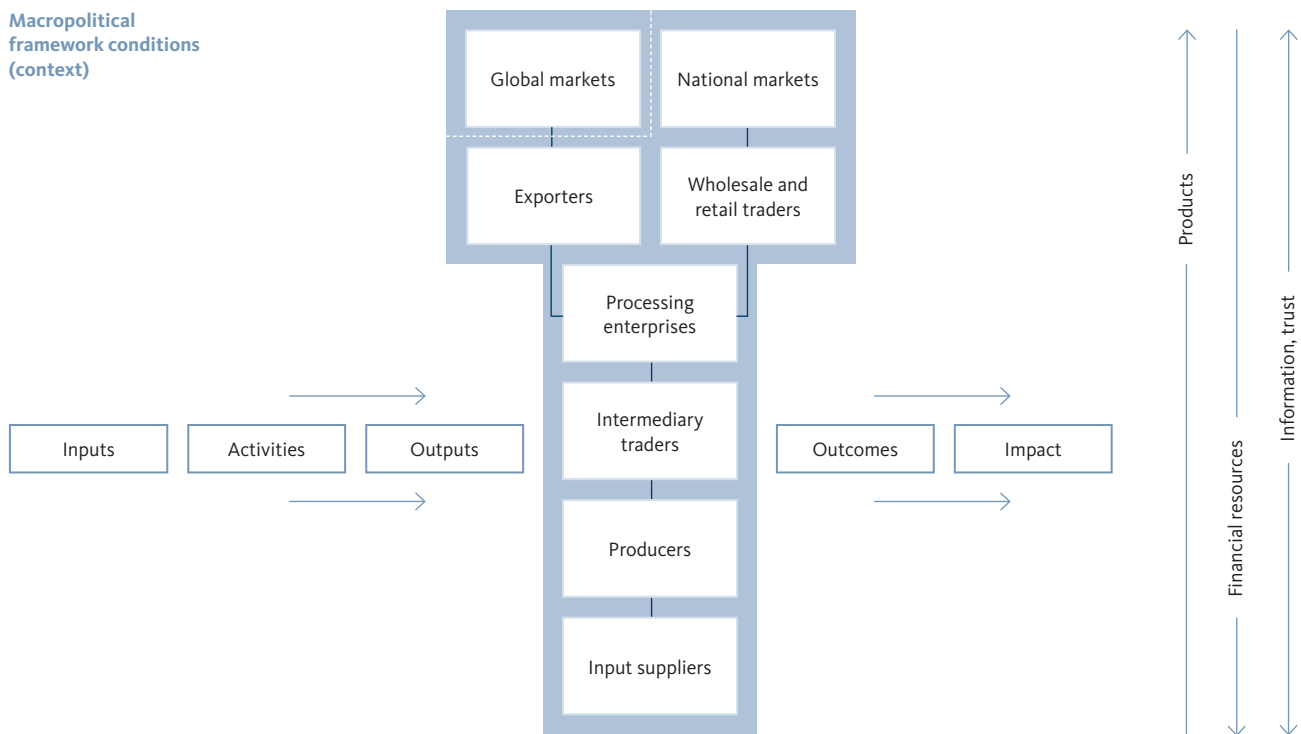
Macropolitical framework conditions (context)

Global markets

National markets

Exporters

Wholesale and retail traders

Processing enterprises

Intermediary traders

Producers

Input suppliers

Inputs

Activities

Outputs

Outcomes

Impact

Products

Financial resources

Information, trust